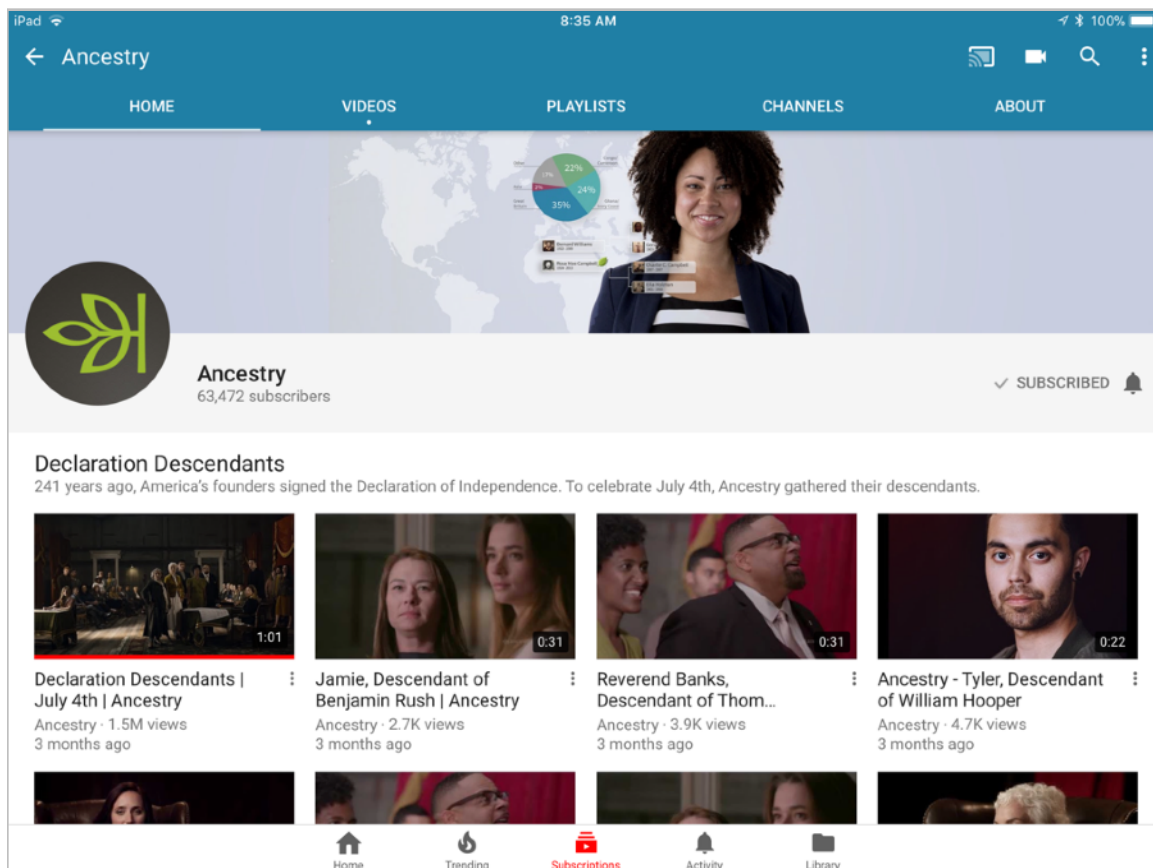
iPad 8:35 AM 100%

Ancestry

HOME VIDEOS PLAYLISTS CHANNELS ABOUT

22% 24% 35%

Ancestry
63,472 subscribers

SUBSCRIBED

Declaration Descendants
241 years ago, America's founders signed the Declaration of Independence. To celebrate July 4th, Ancestry gathered their descendants.

1:01
Declaration Descendants | July 4th | Ancestry
Ancestry · 1.5M views
3 months ago

0:31
Jamie, Descendant of Benjamin Rush | Ancestry
Ancestry · 2.7K views
3 months ago

0:31
Reverend Banks, Descendant of Thom...
Ancestry · 3.9K views
3 months ago

0:22
Ancestry - Tyler, Descendant of William Hooper
Ancestry · 4.7K views
3 months ago

Home Trending Subscriptions Activity Library